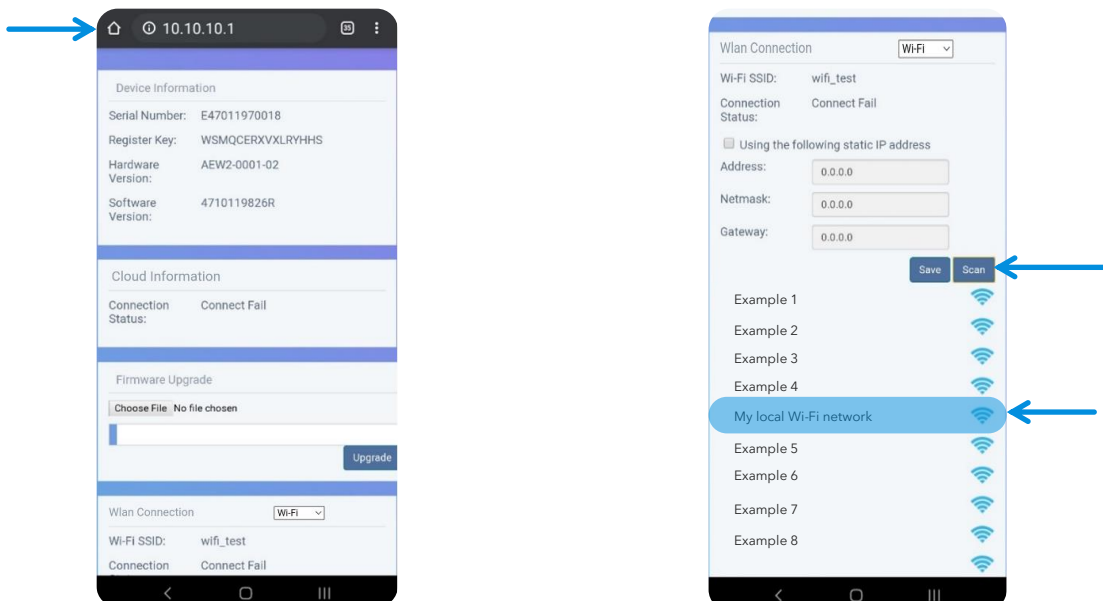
10.10.10.1

35

Device Information

Serial Number: E47011970018

Register Key: WSMQCERXVXLRYHHS

Hardware Version: AEW2-0001-02

Software Version: 4710119826R

Cloud Information

Connection Status: Connect Fail

Firmware Upgrade

Choose File No file chosen

Upgrade

Wlan Connection Wi-Fi

Wi-Fi SSID: wifi_test

Connection Connect Fail

Wlan Connection Wi-Fi

Wi-Fi SSID: wifi_test

Connection Status: Connect Fail

Using the following static IP address

Address: 0.0.0.0

Netmask: 0.0.0.0

Gateway: 0.0.0.0

Save Scan

Example 1

Example 2

Example 3

Example 4

My local Wi-Fi network

Example 5

Example 6

Example 7

Example 8